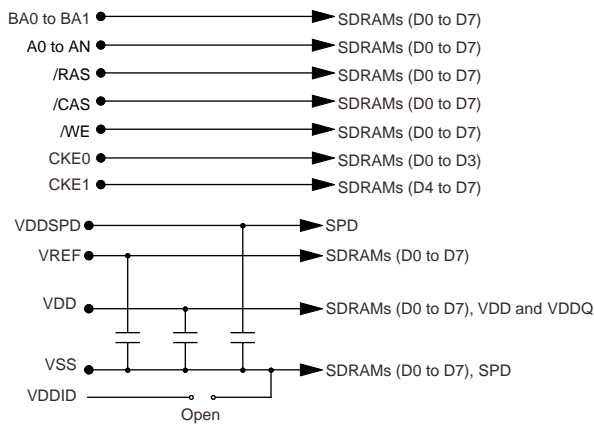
BA0 to BA1
SDRAMs (D0 to D7)
A0 to AN
SDRAMs (D0 to D7)
/RAS
SDRAMs (D0 to D7)
/CAS
SDRAMs (D0 to D7)
/WE
SDRAMs (D0 to D7)
CKE0
SDRAMs (D0 to D3)
CKE1
SDRAMs (D4 to D7)
VDDSPD
SPD
VREF
SDRAMs (D0 to D7)
VDD
SDRAMs (D0 to D7), VDD and VDDQ
VSS
SDRAMs (D0 to D7), SPD
VDDID
Open